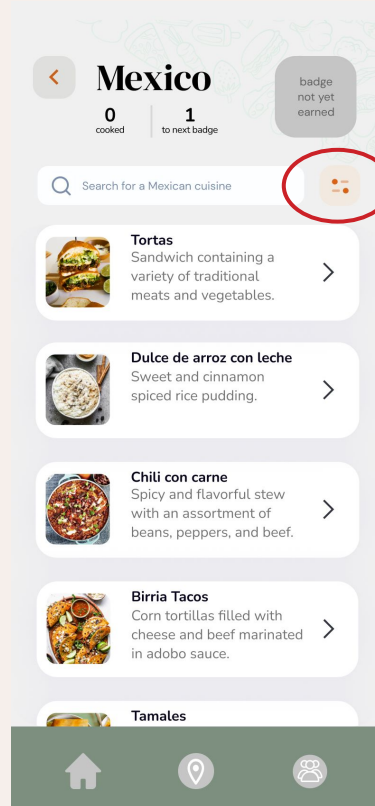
<

Mexico

0
cooked

1
to next badge

badge not yet earned

Search for a Mexican cuisine

Tortas
Sandwich containing a variety of traditional meats and vegetables.
>

Dulce de arroz con leche
Sweet and cinnamon spiced rice pudding.
>

Chili con carne
Spicy and flavorful stew with an assortment of beans, peppers, and beef.
>

Birria Tacos
Corn tortillas filled with cheese and beef marinated in adobo sauce.
>

Tamales